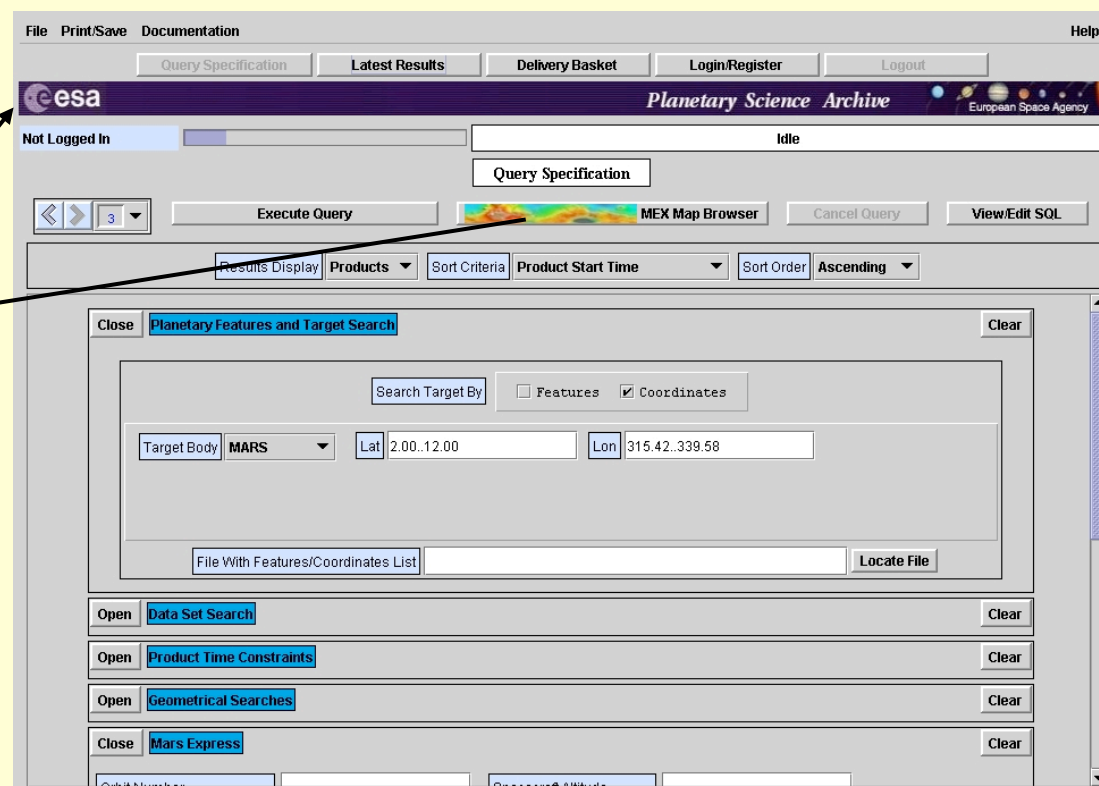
File Print/Save Documentation

Help

Query Specification

Latest Results

Delivery Basket

Login/Register

Logout

esa

Planetary Science Archive

European Space Agency

Not Logged In

Idle

Query Specification

3

Execute Query

MEX Map Browser

Cancel Query

View/Edit SQL

Results Display Products

Sort Criteria Product Start Time

Sort Order Ascending

Close Planetary Features and Target Search

Clear

Search Target By

Features

Coordinates

Target Body MARS

Lat 2.00..12.00

Lon 315.42..339.58

File With Features/Coordinates List

Locate File

Open Data Set Search

Clear

Open Product Time Constraints

Clear

Open Geometrical Searches

Clear

Close Mars Express

Clear

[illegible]

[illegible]